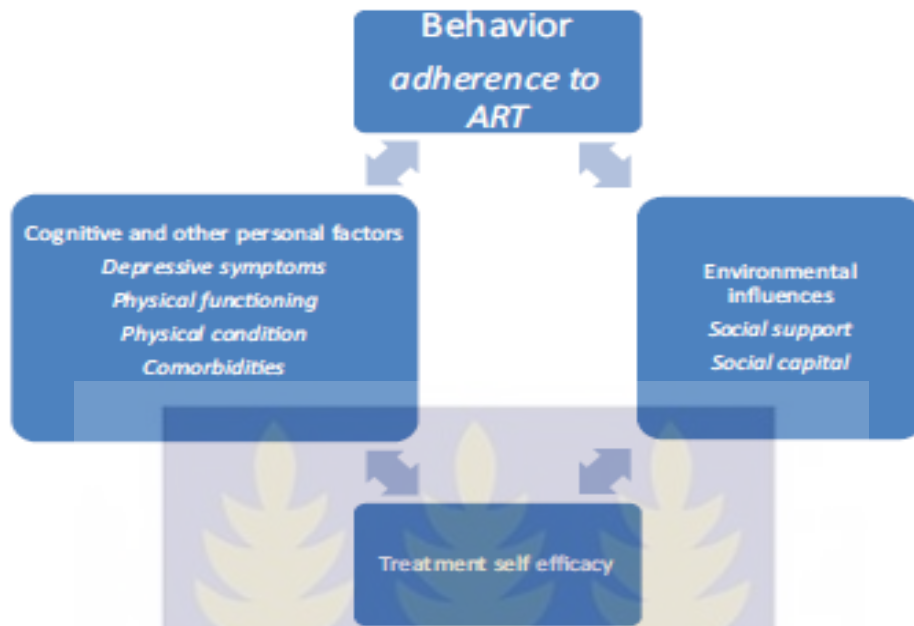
Behavior
*adherence to ART*

Cognitive and other personal factors
*Depressive symptoms*
*Physical functioning*
*Physical condition*
*Comorbidities*

Environmental influences
*Social support*
*Social capital*

Treatment self efficacy